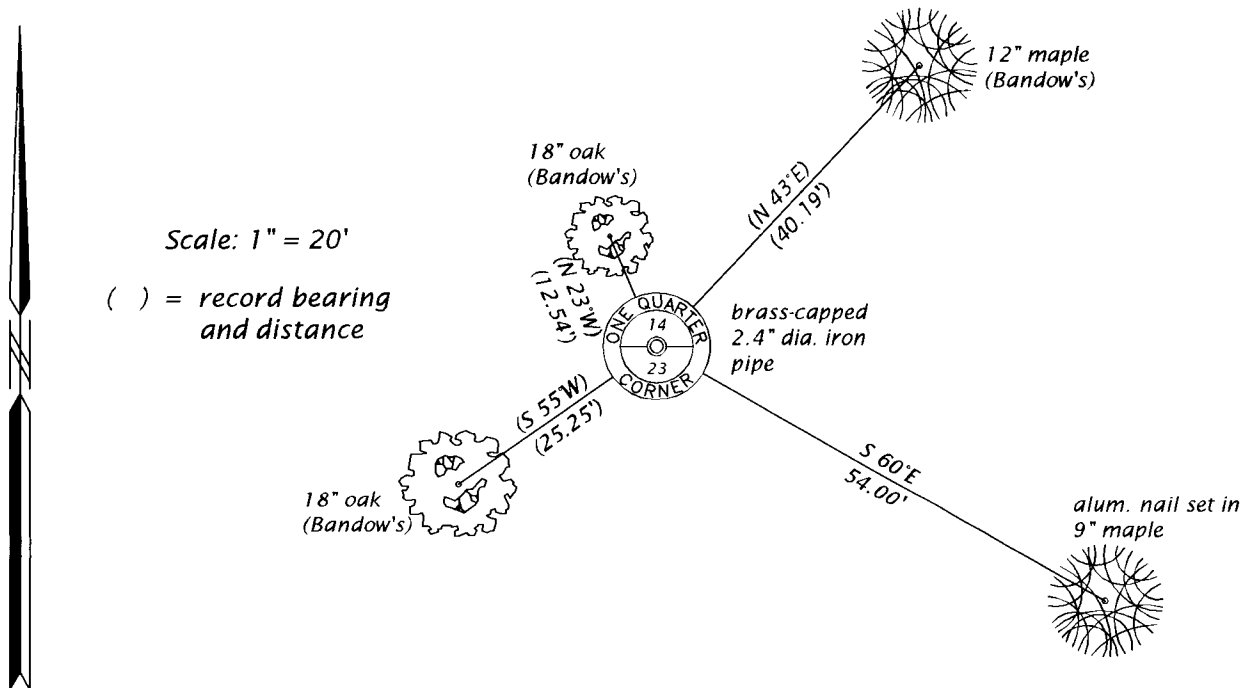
12" maple
(Bandow's)

18" oak
(Bandow's)

Scale: 1" = 20'

( ) = record bearing and distance

(N 43°E)
(40.19')

(N 23°W)
(12.54')

ONE QUARTER
14
23
CORNER

brass-capped 2.4" dia. iron pipe

(S 55°W)
(25.25')

S 60°E
54.00'

18" oak
(Bandow's)

alum. nail set in 9" maple